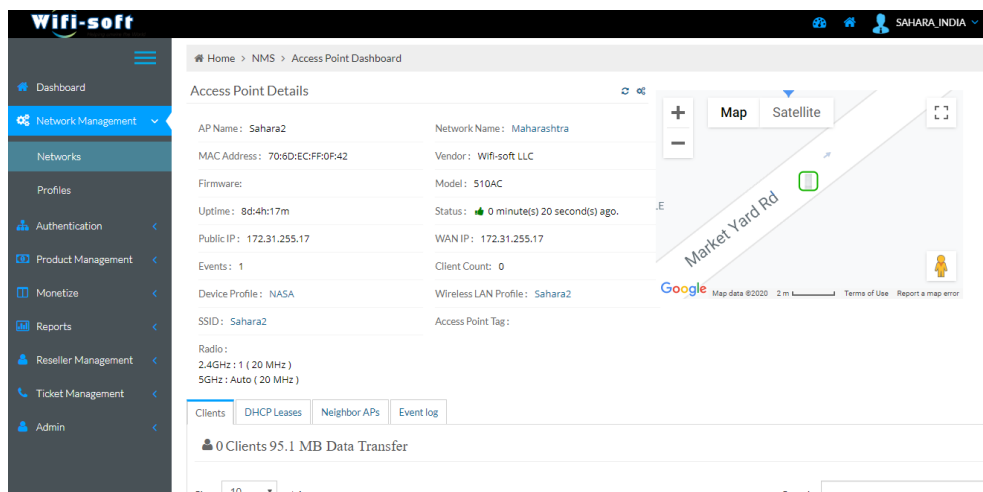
Wifi-soft

SAHARA_INDIA

Dashboard
Network Management
Networks
Profiles
Authentication
Product Management
Monetize
Reports
Reseller Management
Ticket Management
Admin

Home > NMS > Access Point Dashboard

Access Point Details

AP Name: Sahara2
Network Name: Maharashtra
MAC Address: 70:6D:EC:FF:0F:42
Vendor: Wifi-soft LLC
Firmware:
Model: 510AC
Uptime: 8d:4h:17m
Status: 0 minute(s) 20 second(s) ago.
Public IP: 172.31.255.17
WAN IP: 172.31.255.17
Events: 1
Client Count: 0
Device Profile: NASA
Wireless LAN Profile: Sahara2
SSID: Sahara2
Access Point Tag:
Radio:
2.4GHz : 1 ( 20 MHz )
5GHz : Auto ( 20 MHz )

Map
Satellite
Market Yard Rd
Google Map data ©2020 2 m Terms of Use Report a map error

Clients
DHCP Leases
Neighbor APs
Event log

0 Clients 95.1 MB Data Transfer

10